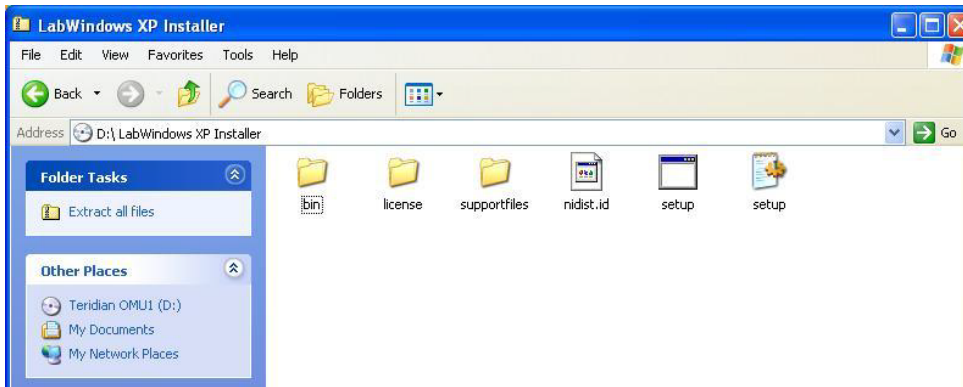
LabWindows XP Installer

File Edit View Favorites Tools Help

Back Search Folders

Address D:\ LabWindows XP Installer Go

Folder Tasks

Extract all files

Other Places

Teridian OMU1 (D:)
My Documents
My Network Places

bin license supportfiles nidist.id setup setup